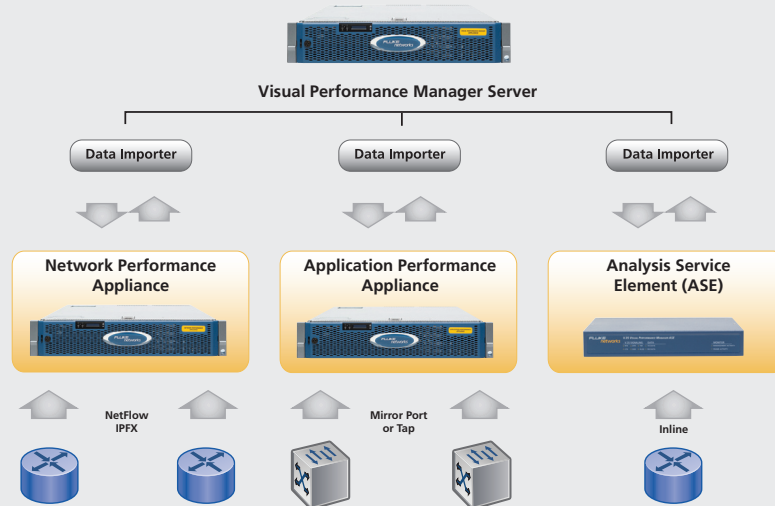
Visual Performance Manager Server

Data Importer

Data Importer

Data Importer

Network Performance Appliance

Application Performance Appliance

Analysis Service Element (ASE)

NetFlow IPFX

Mirror Port or Tap

Inline